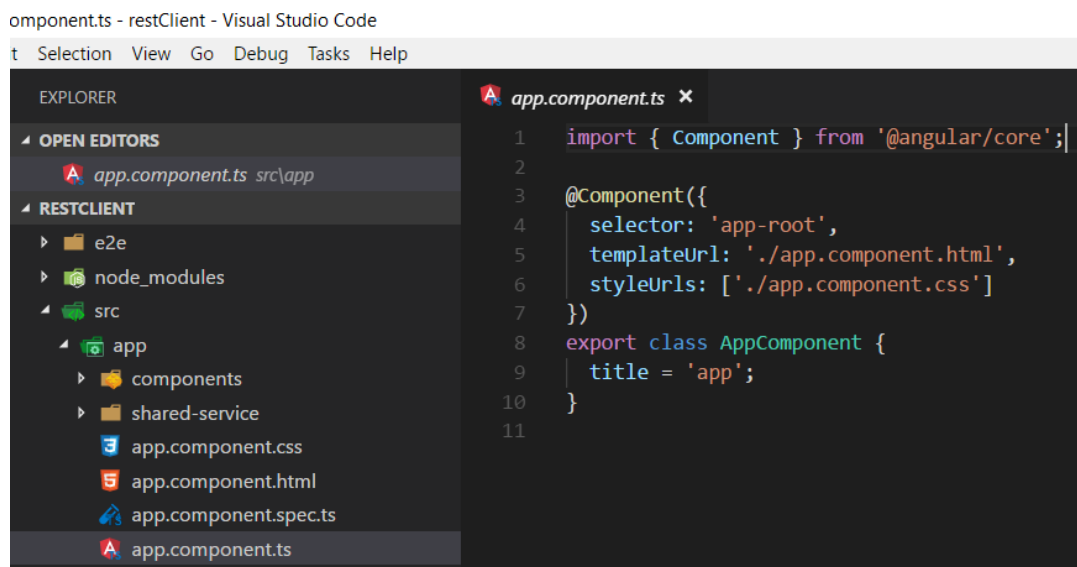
omponent.ts - restClient - Visual Studio Code

t Selection View Go Debug Tasks Help

EXPLORER

OPEN EDITORS

app.component.ts src\app

RESTCLIENT

e2e

node_modules

src

app

components

shared-service

app.component.css

app.component.html

app.component.spec.ts

app.component.ts

app.component.ts ✕

1 import { Component } from '@angular/core';
2
3 @Component({
4   selector: 'app-root',
5   templateUrl: './app.component.html',
6   styleUrls: ['./app.component.css']
7 })
8 export class AppComponent {
9   title = 'app';
10 }
11